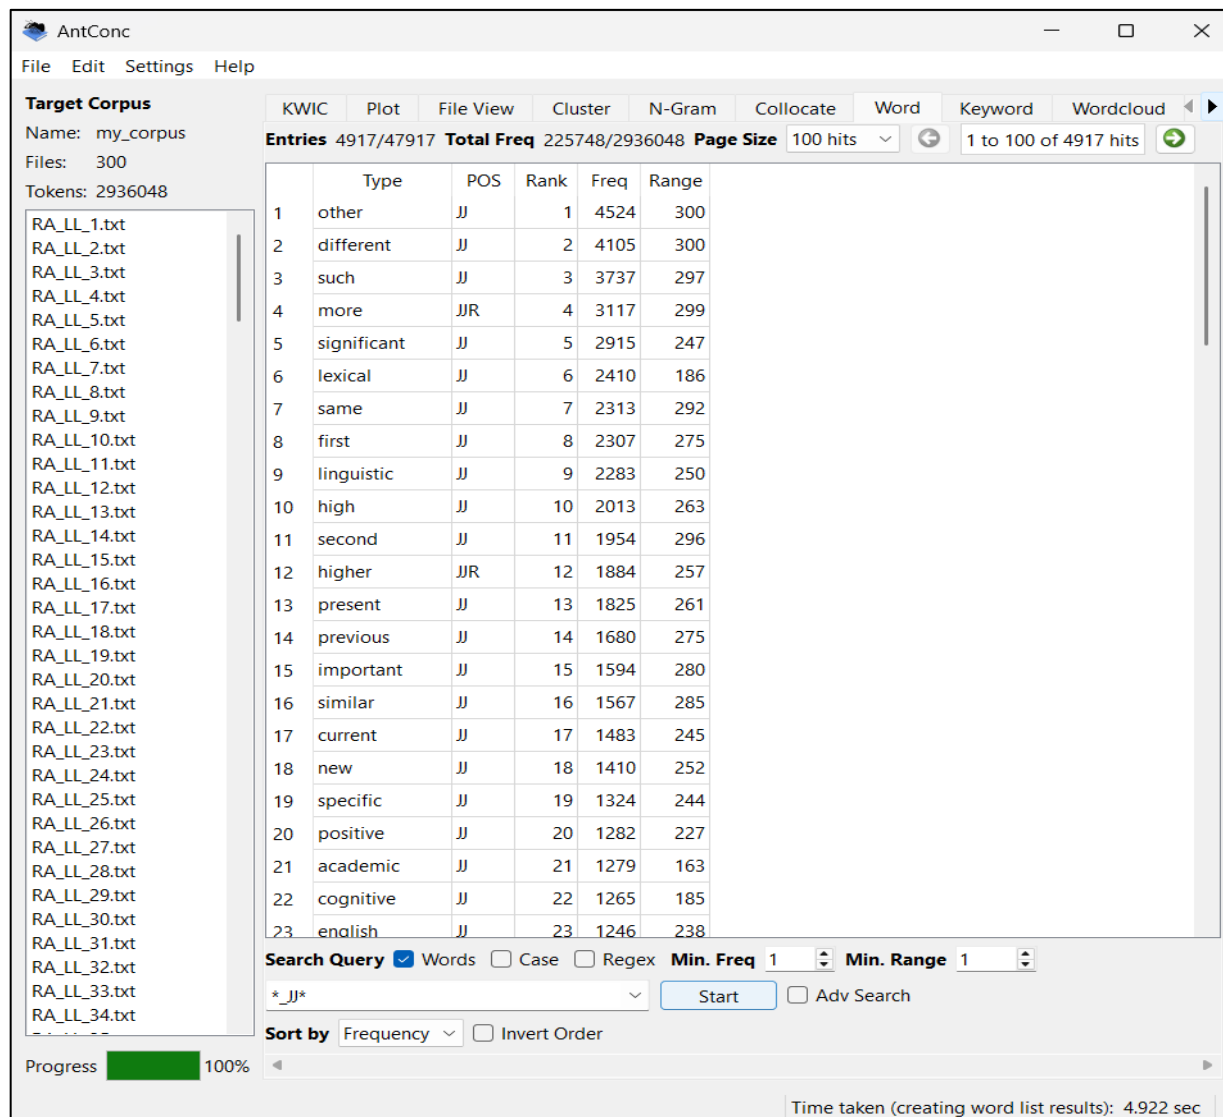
AntConc

File Edit Settings Help

Target Corpus
Name: my_corpus
Files: 300
Tokens: 2936048

RA_LL_1.txt
RA_LL_2.txt
RA_LL_3.txt
RA_LL_4.txt
RA_LL_5.txt
RA_LL_6.txt
RA_LL_7.txt
RA_LL_8.txt
RA_LL_9.txt
RA_LL_10.txt
RA_LL_11.txt
RA_LL_12.txt
RA_LL_13.txt
RA_LL_14.txt
RA_LL_15.txt
RA_LL_16.txt
RA_LL_17.txt
RA_LL_18.txt
RA_LL_19.txt
RA_LL_20.txt
RA_LL_21.txt
RA_LL_22.txt
RA_LL_23.txt
RA_LL_24.txt
RA_LL_25.txt
RA_LL_26.txt
RA_LL_27.txt
RA_LL_28.txt
RA_LL_29.txt
RA_LL_30.txt
RA_LL_31.txt
RA_LL_32.txt
RA_LL_33.txt
RA_LL_34.txt
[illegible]

Progress 100%

KWIC Plot File View Cluster N-Gram Collocate Word Keyword Wordcloud

Entries 4917/47917 Total Freq 225748/2936048 Page Size 100 hits 1 to 100 of 4917 hits

| | Type | POS | Rank | Freq | Range |
|---|---|---|---|---|---|
| 1 | other | JJ | 1 | 4524 | 300 |
| 2 | different | JJ | 2 | 4105 | 300 |
| 3 | such | JJ | 3 | 3737 | 297 |
| 4 | more | JJR | 4 | 3117 | 299 |
| 5 | significant | JJ | 5 | 2915 | 247 |
| 6 | lexical | JJ | 6 | 2410 | 186 |
| 7 | same | JJ | 7 | 2313 | 292 |
| 8 | first | JJ | 8 | 2307 | 275 |
| 9 | linguistic | JJ | 9 | 2283 | 250 |
| 10 | high | JJ | 10 | 2013 | 263 |
| 11 | second | JJ | 11 | 1954 | 296 |
| 12 | higher | JJR | 12 | 1884 | 257 |
| 13 | present | JJ | 13 | 1825 | 261 |
| 14 | previous | JJ | 14 | 1680 | 275 |
| 15 | important | JJ | 15 | 1594 | 280 |
| 16 | similar | JJ | 16 | 1567 | 285 |
| 17 | current | JJ | 17 | 1483 | 245 |
| 18 | new | JJ | 18 | 1410 | 252 |
| 19 | specific | JJ | 19 | 1324 | 244 |
| 20 | positive | JJ | 20 | 1282 | 227 |
| 21 | academic | JJ | 21 | 1279 | 163 |
| 22 | cognitive | JJ | 22 | 1265 | 185 |
| 23 | english | JJ | 23 | 1246 | 238 |

Search Query Words Case Regex Min. Freq 1 Min. Range 1

*_JJ* Start Adv Search

Sort by Frequency Invert Order

Time taken (creating word list results): 4.922 sec